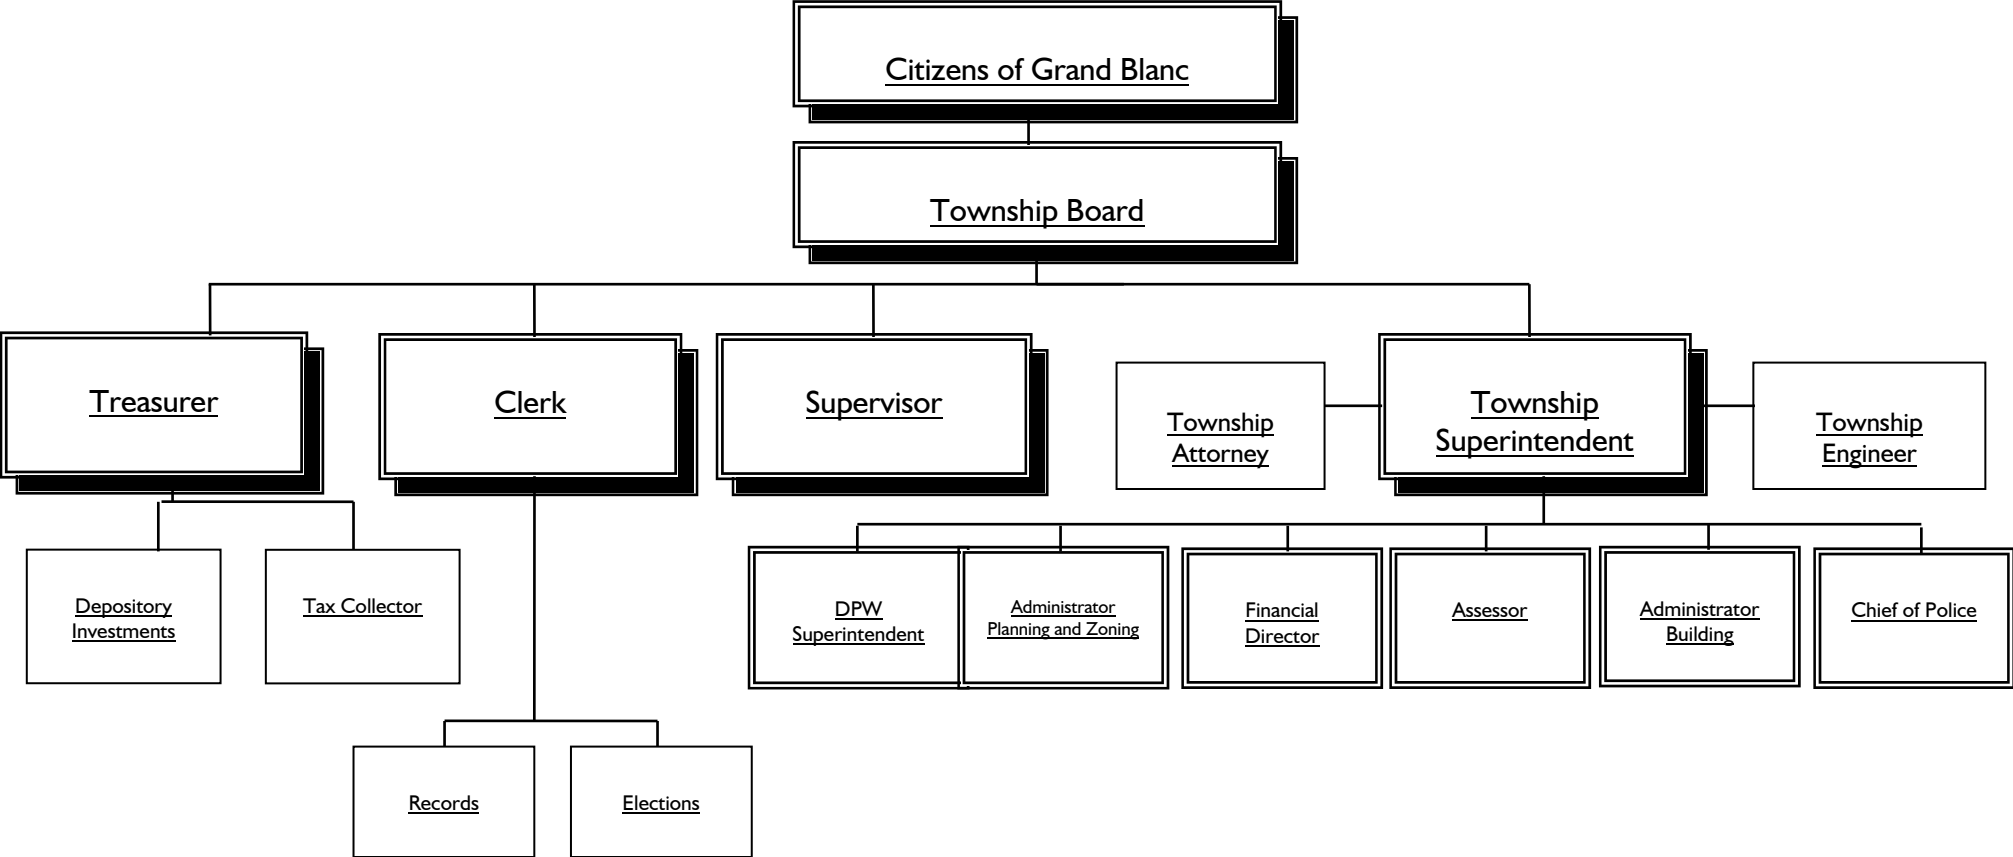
Citizens of Grand Blanc

Township Board

Treasurer

Clerk

Supervisor

Township Attorney

Township Superintendent

Township Engineer

Depository Investments

Tax Collector

DPW Superintendent

Administrator Planning and Zoning

Financial Director

Assessor

Administrator Building

Chief of Police

Records

Elections